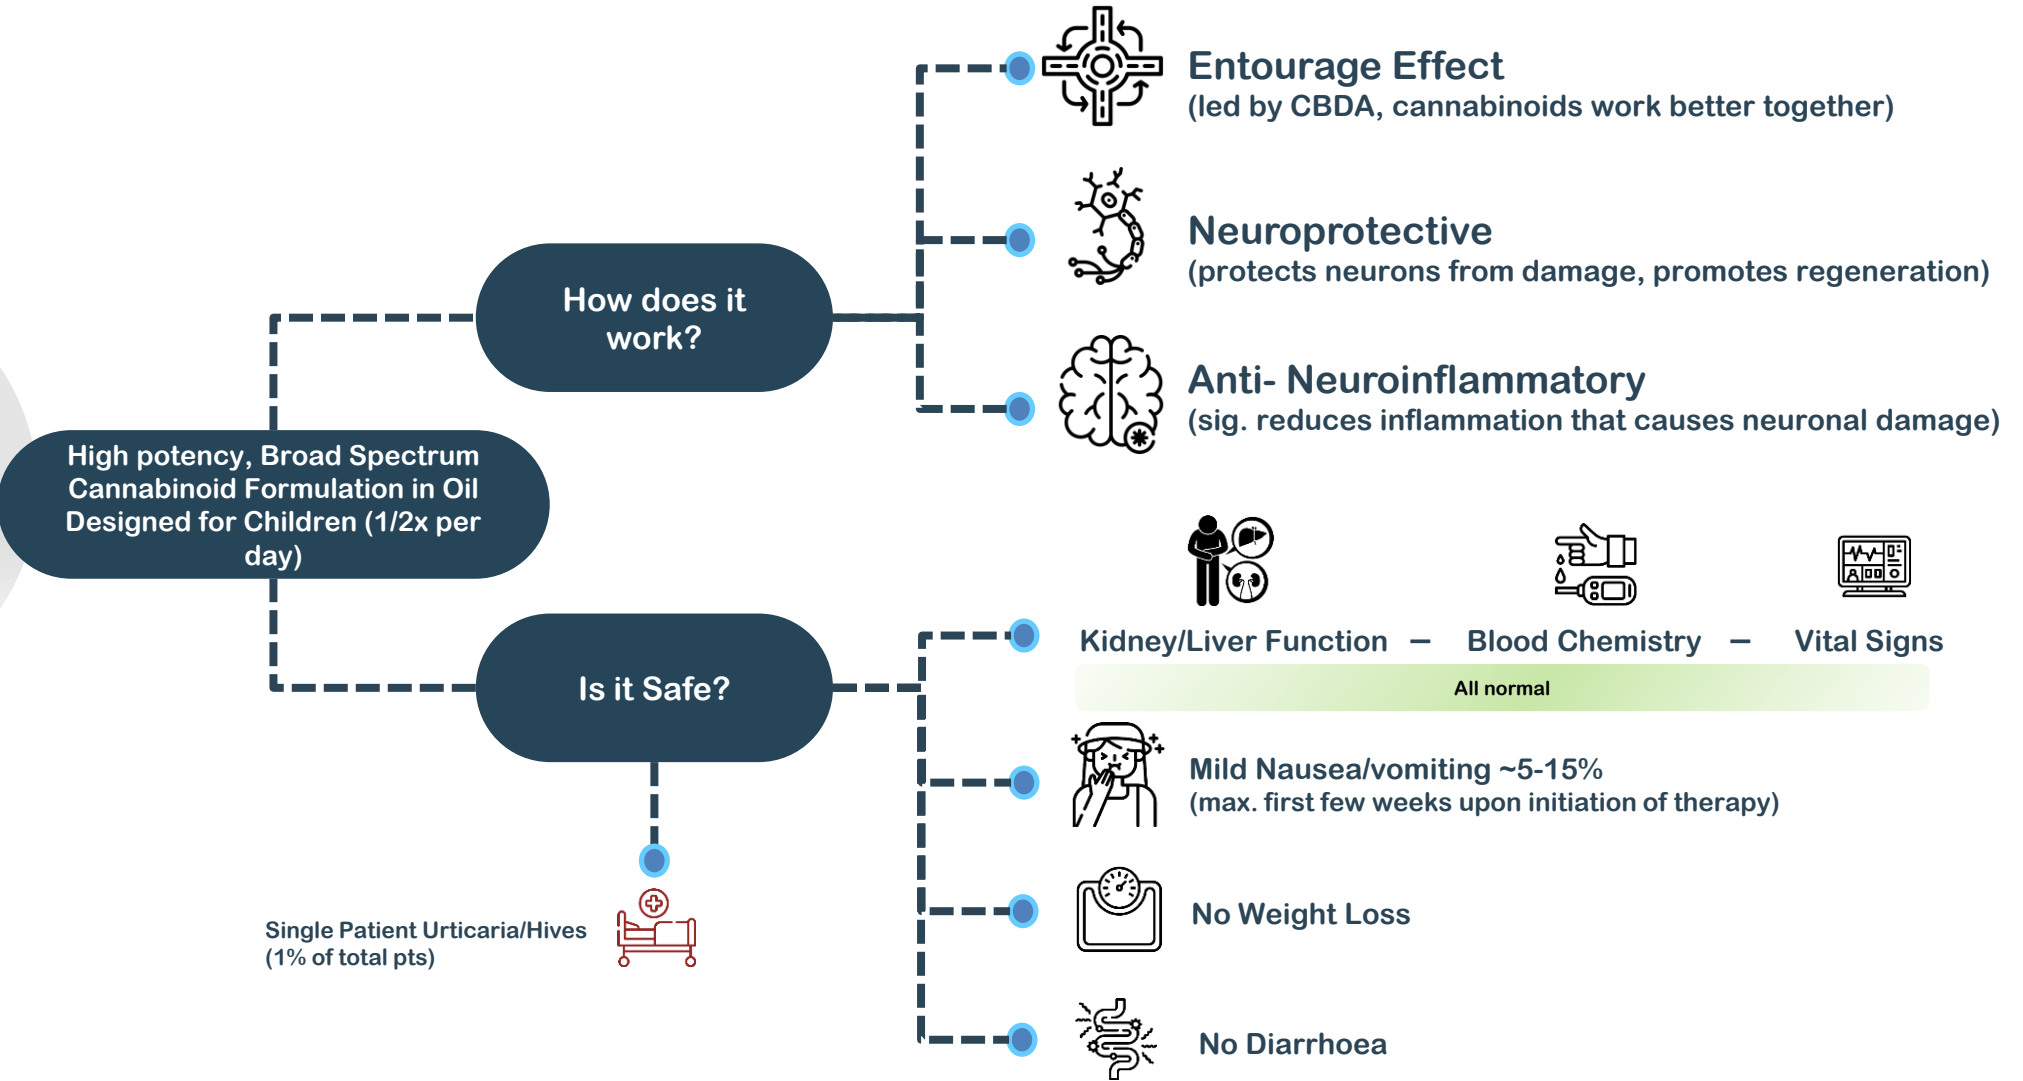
High potency, Broad Spectrum Cannabinoid Formulation in Oil Designed for Children (1/2x per day)

How does it work?

Entourage Effect
(led by CBDA, cannabinoids work better together)

Neuroprotective
(protects neurons from damage, promotes regeneration)

Anti- Neuroinflammatory
(sig. reduces inflammation that causes neuronal damage)

Is it Safe?

Kidney/Liver Function – Blood Chemistry – Vital Signs

All normal

Mild Nausea/vomiting ~5-15%
(max. first few weeks upon initiation of therapy)

No Weight Loss

No Diarrhoea

Single Patient Urticaria/Hives
(1% of total pts)